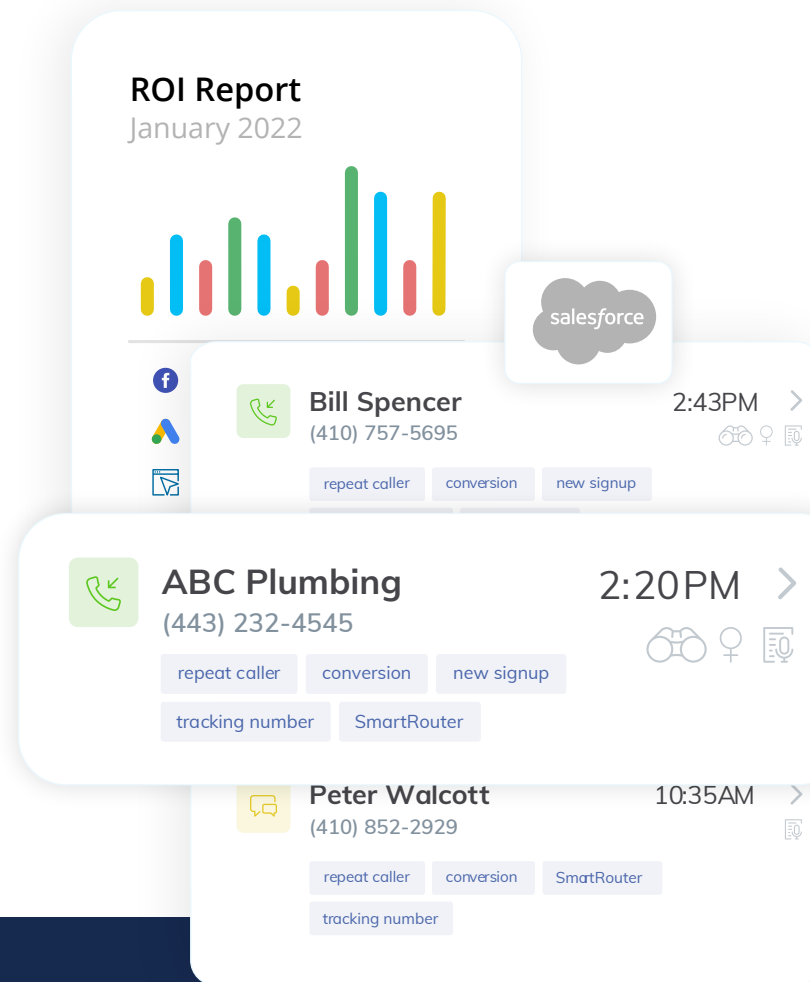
ROI Report
January 2022

salesforce

Bill Spencer
(410) 757-5695
2:43PM

repeat caller
conversion
new signup

ABC Plumbing
(443) 232-4545
2:20PM

repeat caller
conversion
new signup
tracking number
SmartRouter

Peter Walcott
(410) 852-2929
10:35AM

repeat caller
conversion
SmartRouter
tracking number